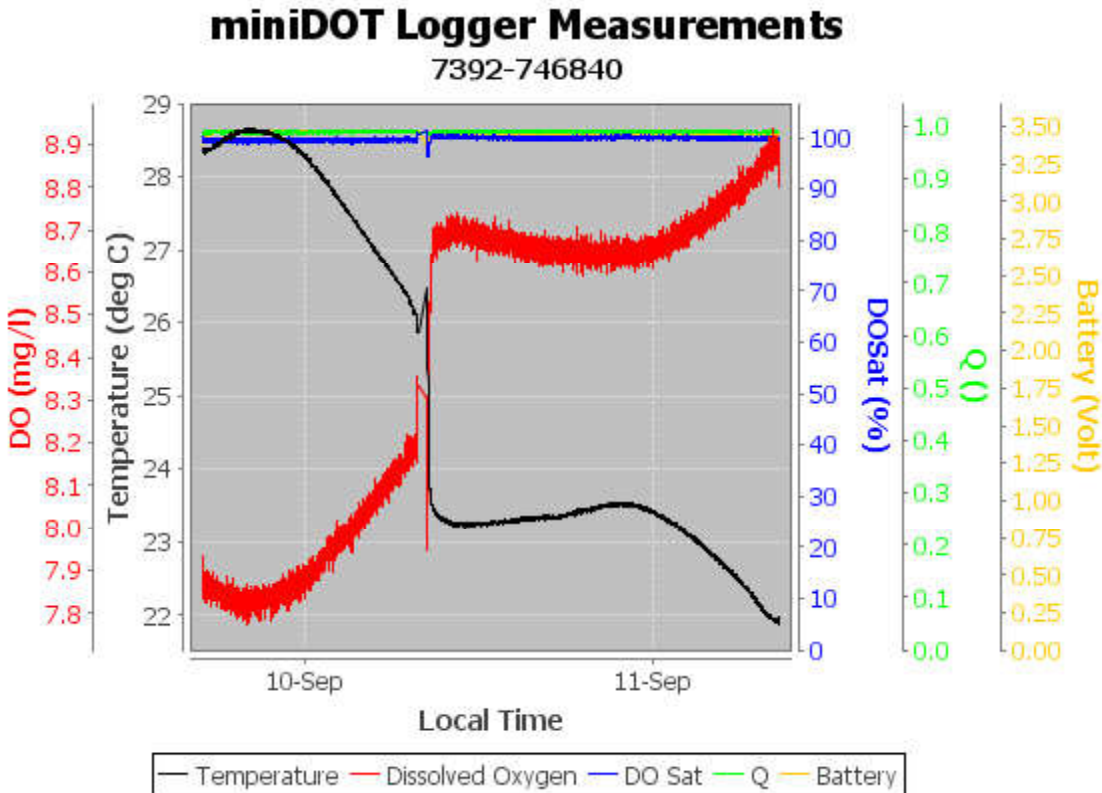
miniDOT Logger Measurements
7392-746840

DO (mg/l)
8.9
8.8
8.7
8.6
8.5
8.4
8.3
8.2
8.1
8.0
7.9
7.8

Temperature (deg C)
29
28
27
26
25
24
23
22

DOSat (%)
100
90
80
70
60
50
40
30
20
10
0

Q ()
1.0
0.9
0.8
0.7
0.6
0.5
0.4
0.3
0.2
0.1
0.0

Battery (Volt)
3.50
3.25
3.00
2.75
2.50
2.25
2.00
1.75
1.50
1.25
1.00
0.75
0.50
0.25
0.00

10-Sep
11-Sep
Local Time

Temperature Dissolved Oxygen DO Sat Q Battery